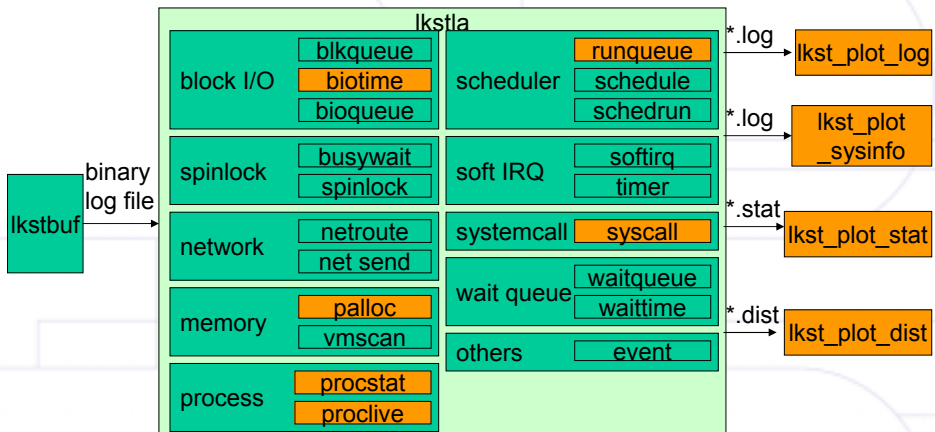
lkstla

lkstbuf

binary log file

block I/O
blkqueue
biotime
bioqueue

spinlock
busywait
spinlock

network
netroute
net send

memory
palloc
vmscan

process
procstat
proclive

scheduler
runqueue
schedule
schedrun

soft IRQ
softirq
timer

systemcall
syscall

wait queue
waitqueue
waittime

others
event

*.log
lkst_plot_log

*.log
lkst_plot _sysinfo

*.stat
lkst_plot_stat

*.dist
lkst_plot_dist